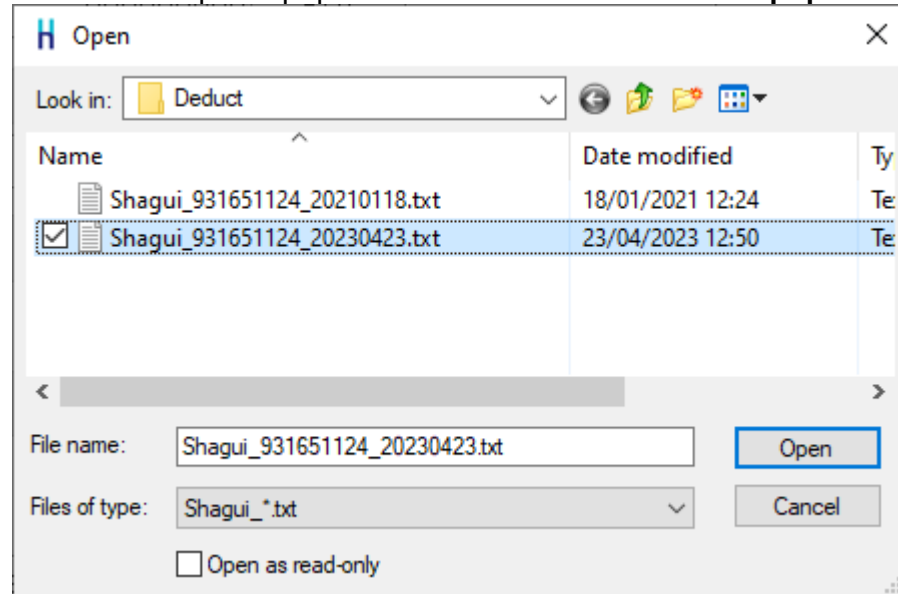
Open

Look in: Deduct

| Name | Date modified | Ty |
|---|---|---|
| Shagui_931651124_20210118.txt | 18/01/2021 12:24 | Te |
| Shagui_931651124_20230423.txt | 23/04/2023 12:50 | Te |

File name: Shagui_931651124_20230423.txt

Open

Files of type: Shagui_*.txt

Cancel

Open as read-only